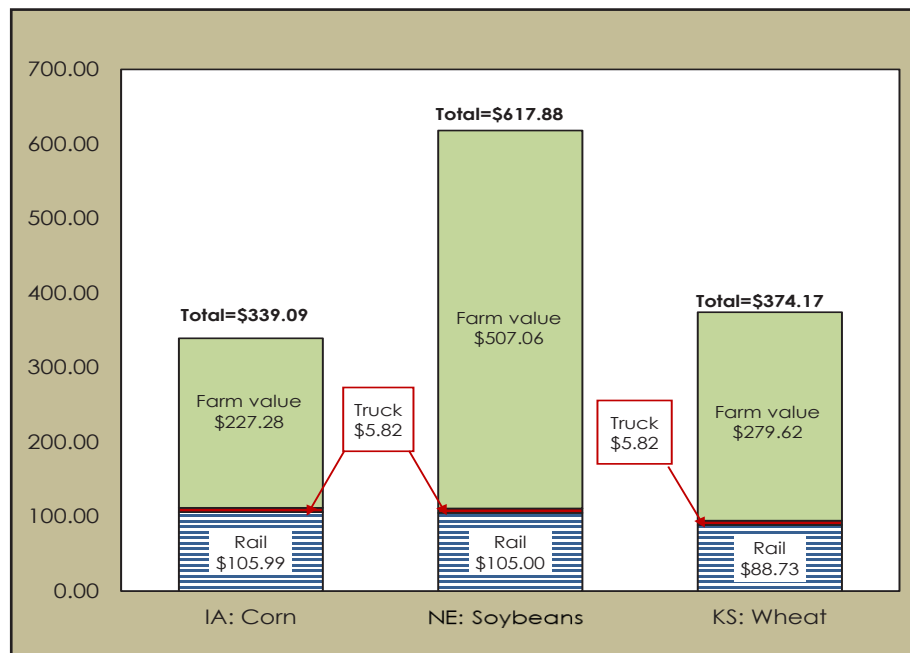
700.00
600.00
500.00
400.00
300.00
200.00
100.00
0.00

Total=$339.09
Farm value
$227.28
Rail
$105.99
IA: Corn

Truck
$5.82

Total=$617.88
Farm value
$507.06
Rail
$105.00
NE: Soybeans

Truck
$5.82

Total=$374.17
Farm value
$279.62
Rail
$88.73
KS: Wheat